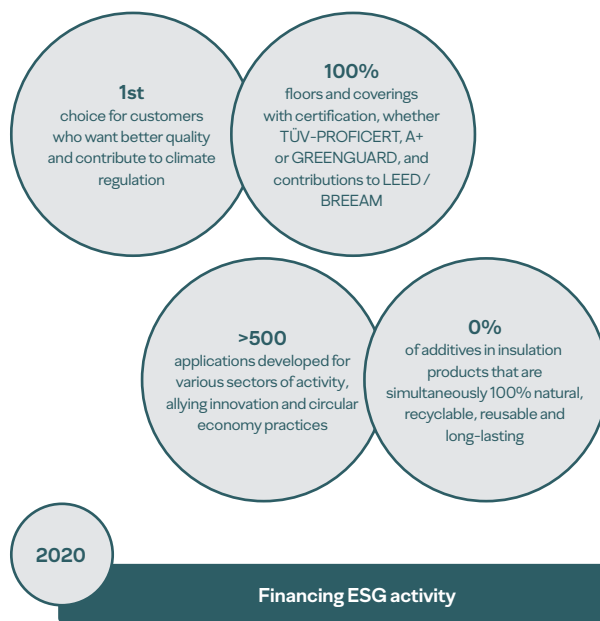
1st
choice for customers who want better quality and contribute to climate regulation

100%
floors and coverings with certification, whether TÜV-PROFICERT, A+ or GREENGUARD, and contributions to LEED / BREEAM

>500
applications developed for various sectors of activity, allying innovation and circular economy practices

0%
of additives in insulation products that are simultaneously 100% natural, recyclable, reusable and long-lasting

2020

Financing ESG activity